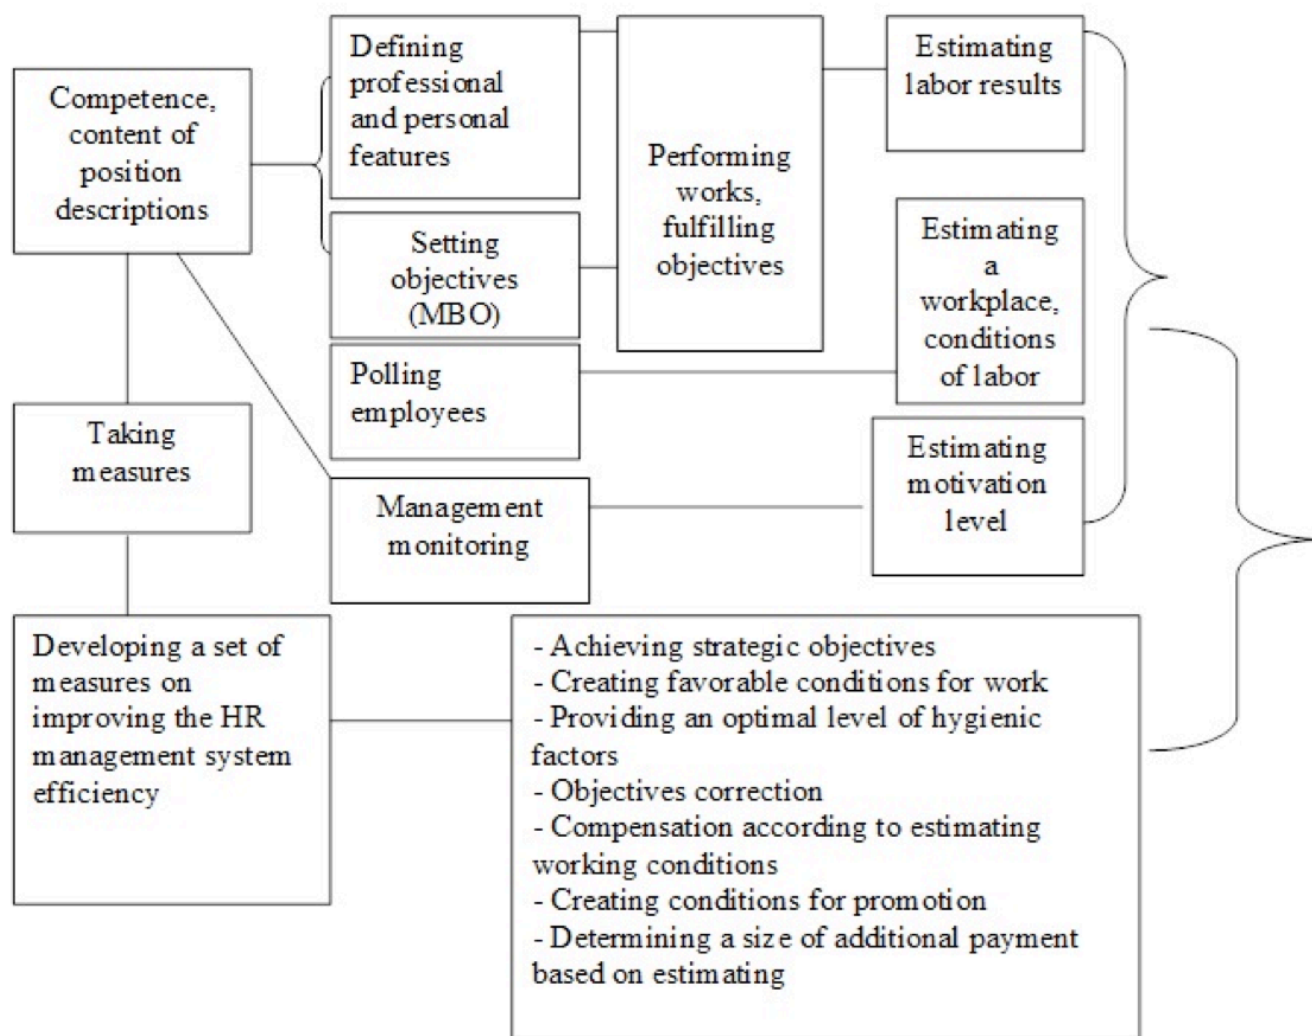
Competence, content of position descriptions

Defining professional and personal features

Setting objectives (MBO)

Performing works, fulfilling objectives

Estimating labor results

Estimating a workplace, conditions of labor

Polling employees

Taking measures

Management monitoring

Estimating motivation level

Developing a set of measures on improving the HR management system efficiency

- Achieving strategic objectives
- Creating favorable conditions for work
- Providing an optimal level of hygienic factors
- Objectives correction
- Compensation according to estimating working conditions
- Creating conditions for promotion
- Determining a size of additional payment based on estimating